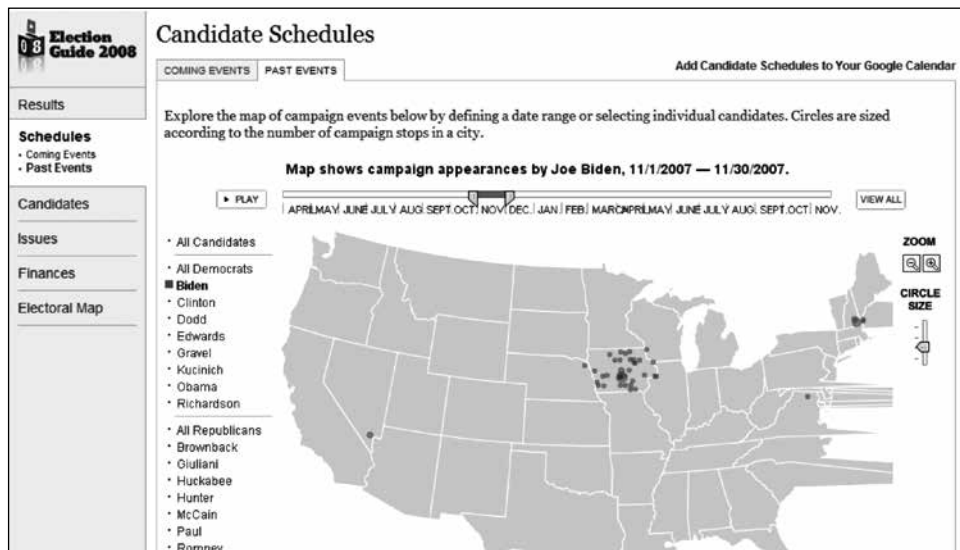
08 Election Guide 2008

Candidate Schedules

COMING EVENTS | PAST EVENTS

Add Candidate Schedules to Your Google Calendar

Results

Schedules
• Coming Events
• Past Events

Candidates

Issues

Finances

Electoral Map

Explore the map of campaign events below by defining a date range or selecting individual candidates. Circles are sized according to the number of campaign stops in a city.

Map shows campaign appearances by Joe Biden, 11/1/2007 — 11/30/2007.

▸ PLAY

APRIL MAY JUNE JULY AUG SEPT OCT NOV DEC JAN FEB MARCH APRIL MAY JUNE JULY AUG SEPT OCT NOV

VIEW ALL

• All Candidates

• All Democrats
Biden
• Clinton
• Dodd
• Edwards
• Gravel
• Kucinich
• Obama
• Richardson

• All Republicans
• Brownback
• Giuliani
• Huckabee
• Hunter
• McCain
• Paul
• Romney

ZOOM

CIRCLE SIZE